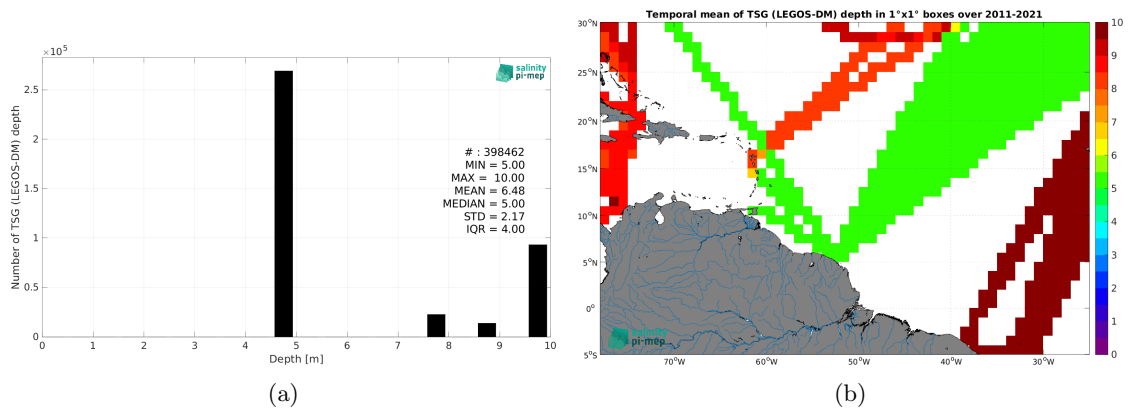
$\times 10^5$

salinity pi-mep

Number of TSG (LEGOS-DM) depth

2.5
2
1.5
1
0.5
0

# : 398462
MIN = 5.00
MAX = 10.00
MEAN = 6.48
MEDIAN = 5.00
STD = 2.17
IQR = 4.00

0 1 2 3 4 5 6 7 8 9 10
Depth [m]

(a)

Temporal mean of TSG (LEGOS-DM) depth in 1°x1° boxes over 2011-2021

30°N
25°N
20°N
15°N
10°N
5°N
0°
5°S

70°W 60°W 50°W 40°W 30°W

salinity pi-mep

10
9
8
7
6
5
4
3
2
1
0

(b)